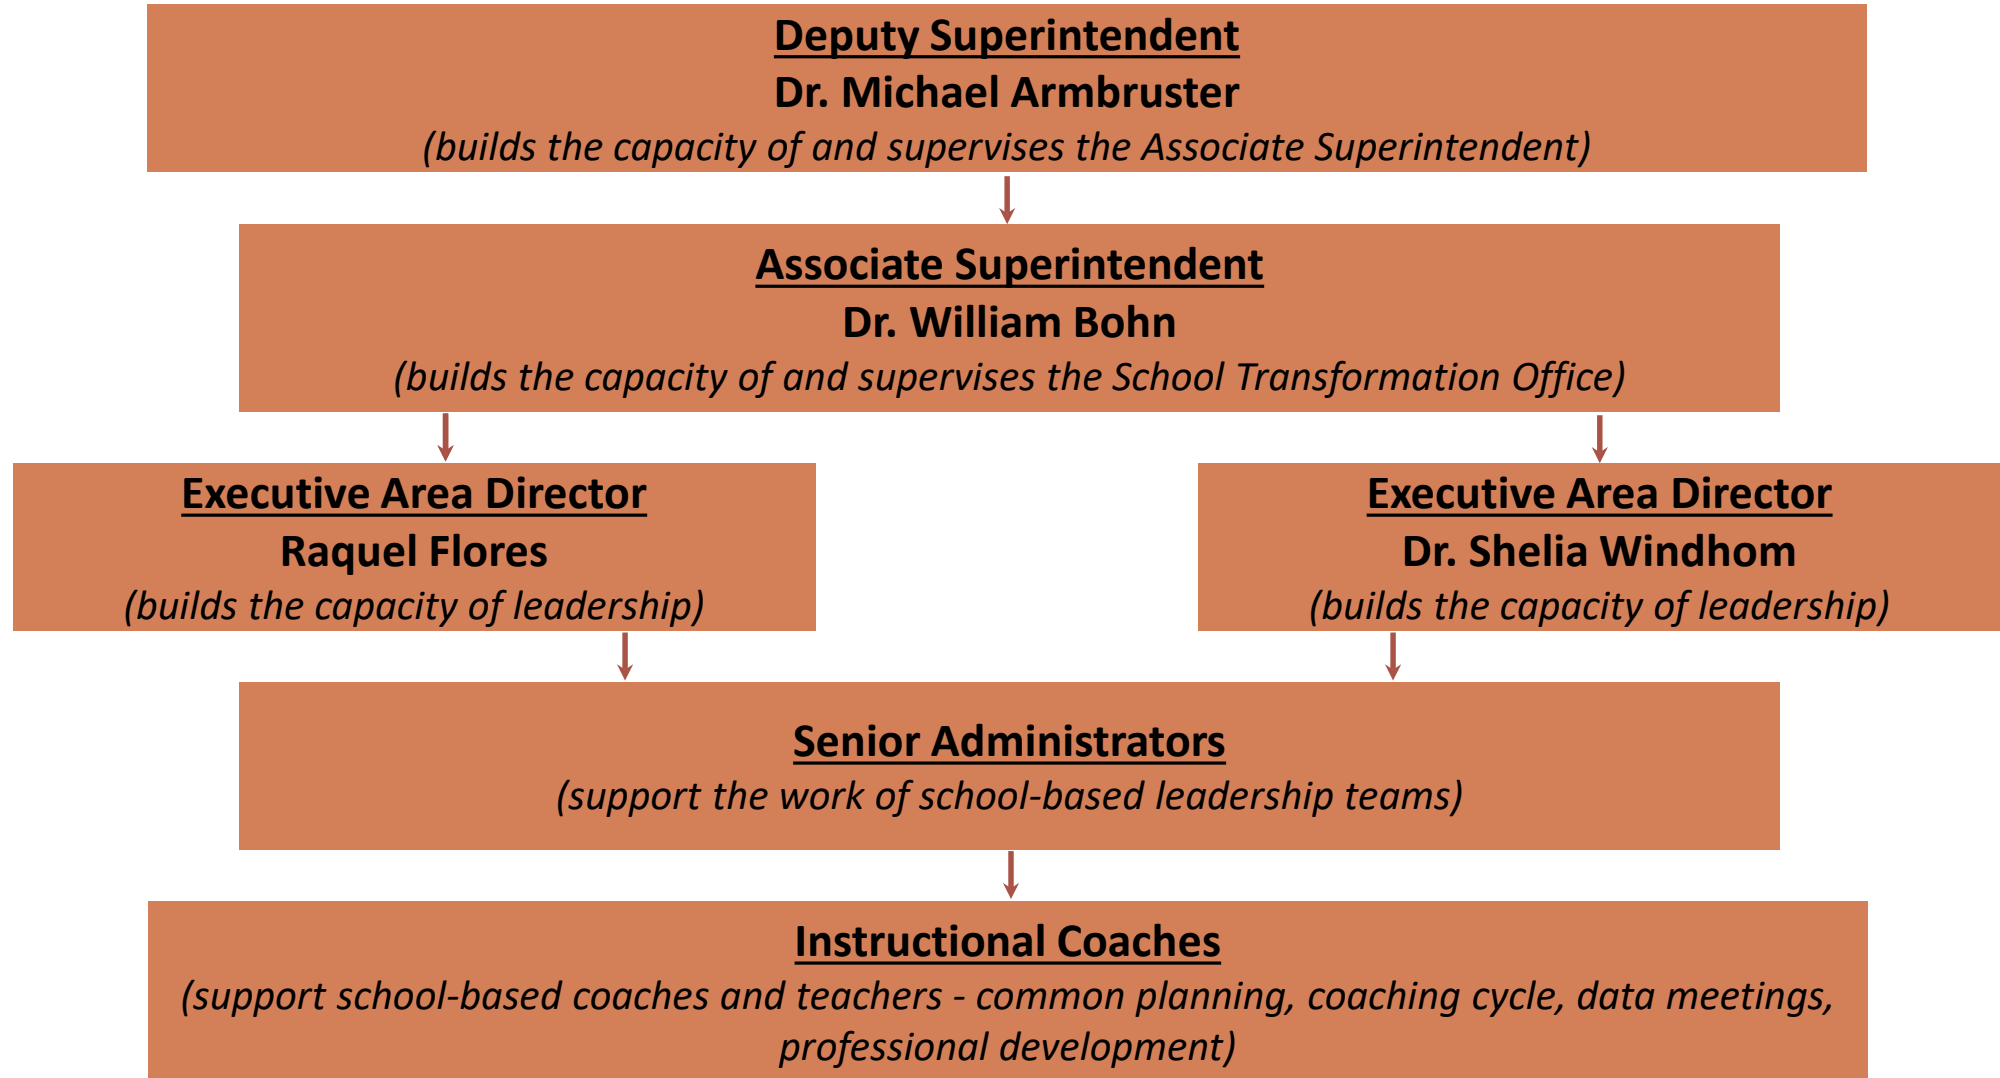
Deputy Superintendent
Dr. Michael Armbruster
(builds the capacity of and supervises the Associate Superintendent)

Associate Superintendent
Dr. William Bohn
(builds the capacity of and supervises the School Transformation Office)

Executive Area Director
Raquel Flores
(builds the capacity of leadership)

Executive Area Director
Dr. Shelia Windhom
(builds the capacity of leadership)

Senior Administrators
(support the work of school-based leadership teams)

Instructional Coaches
(support school-based coaches and teachers - common planning, coaching cycle, data meetings, professional development)